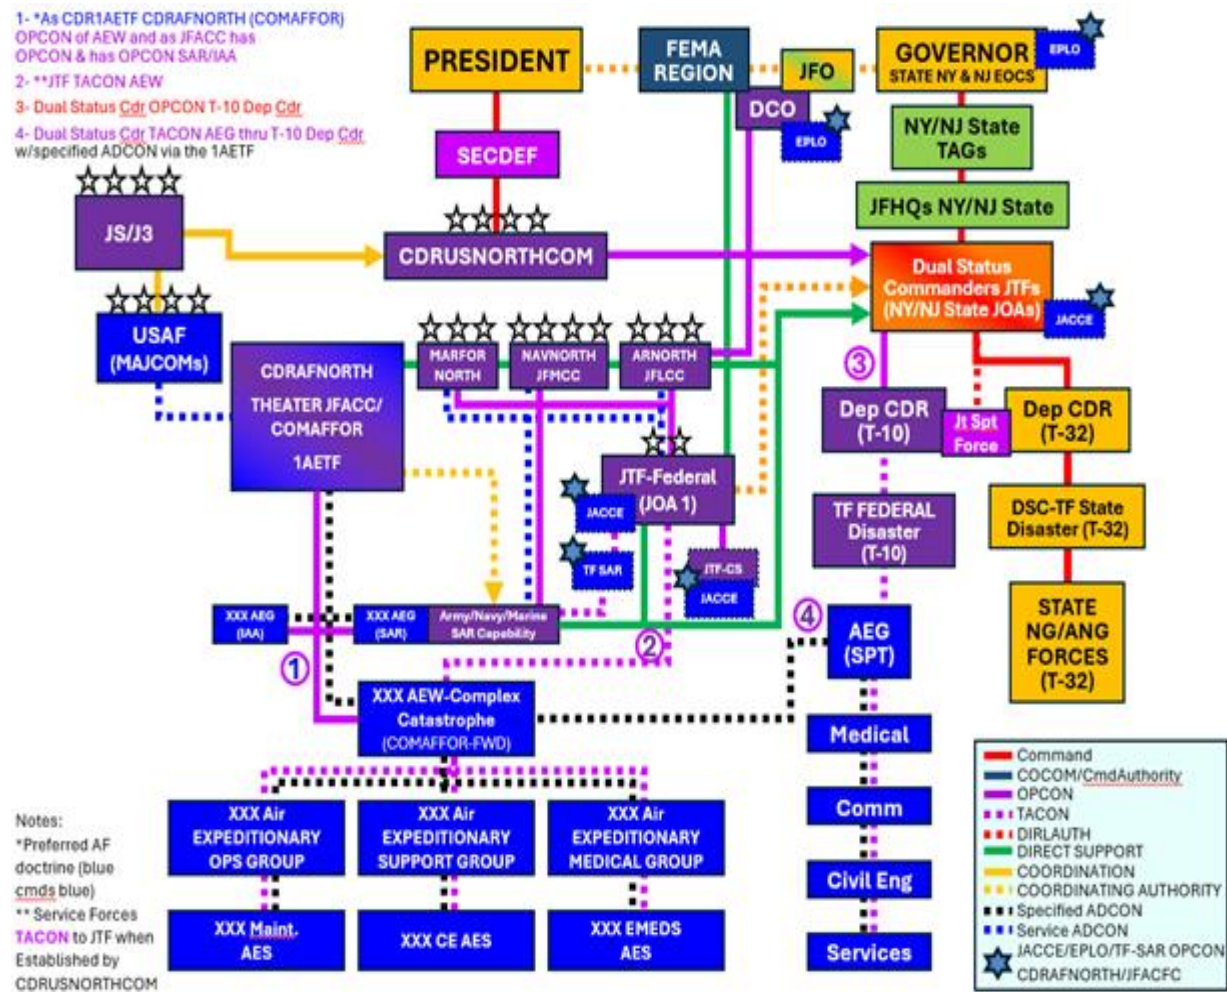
1- *As CDR1AETF CDRAFNORTH (COMAFFOR) OPCON of AEW and as JFACC has OPCON & has OPCON SAR/IAA
2- **JTF TACON AEW
3- Dual Status Cdr OPCON T-10 Dep Cdr
4- Dual Status Cdr TACON AEG thru T-10 Dep Cdr w/specified ADCON via the 1AETF

PRESIDENT
FEMA REGION
JFO
DCO
EPLO
GOVERNOR STATE NY & NJ EOCS
EPLO
SECDEF
NY/NJ State TAGs
JFHQs NY/NJ State
JS/J3
CDRUSNORTHCOM
Dual Status Commanders JTFs (NY/NJ State JOAs)
JACCE
USAF (MAJCOMs)
CDRAFNORTH THEATER JFACC/ COMAFFOR 1AETF
MARFOR NORTH
NAVNORTH JFMCC
ARNORTH JFLCC
3
Dep CDR (T-10)
Jt Spt Force
Dep CDR (T-32)
JTF-Federal (JOA 1)
JACCE
TF SAR
JTF-CS
JACCE
TF FEDERAL Disaster (T-10)
DSC-TF State Disaster (T-32)
STATE NG/ANG FORCES (T-32)
XXX AEG (IAA)
XXX AEG (SAR)
Army/Navy/Marine SAR Capability
2
4
AEG (SPT)
1
XXX AEW-Complex Catastrophe (COMAFFOR-FWD)
Medical
Comm
Civil Eng
Services
XXX Air EXPEDITIONARY OPS GROUP
XXX Air EXPEDITIONARY SUPPORT GROUP
XXX Air EXPEDITIONARY MEDICAL GROUP
XXX Maint. AES
XXX CE AES
XXX EMEDS AES

Notes:
*Preferred AF doctrine (blue cmds blue)
** Service Forces TACON to JTF when Established by CDRUSNORTHCOM

Command
COCOM/CmdAuthority
OPCON
TACON
DIRLAUTH
DIRECT SUPPORT
COORDINATION
COORDINATING AUTHORITY
Specified ADCON
Service ADCON
JACCE/EPLO/TF-SAR OPCON CDRAFNORTH/JFACFC